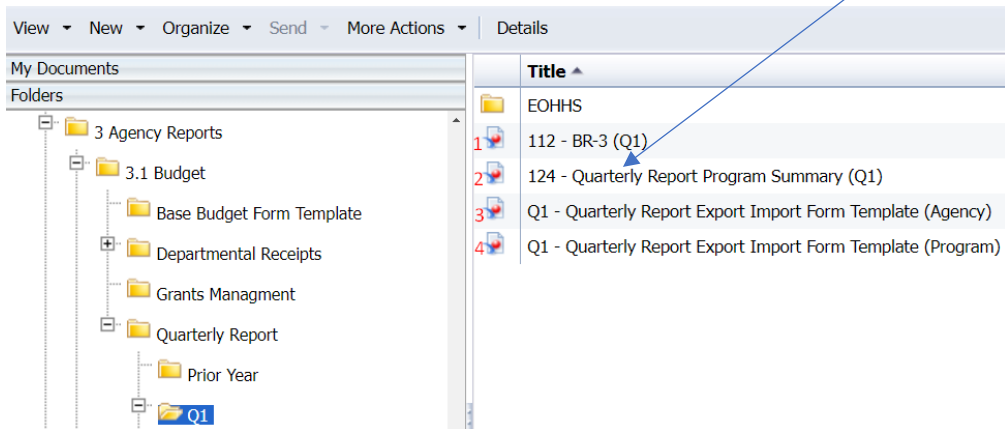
View ▾ New ▾ Organize ▾ Send ▾ More Actions ▾ Details

My Documents
Folders

3 Agency Reports
3.1 Budget
Base Budget Form Template
Departmental Receipts
Grants Managment
Quarterly Report
Prior Year
Q1

Title ▲
EOHHS
1 112 - BR-3 (Q1)
2 124 - Quarterly Report Program Summary (Q1)
3 Q1 - Quarterly Report Export Import Form Template (Agency)
4 Q1 - Quarterly Report Export Import Form Template (Program)